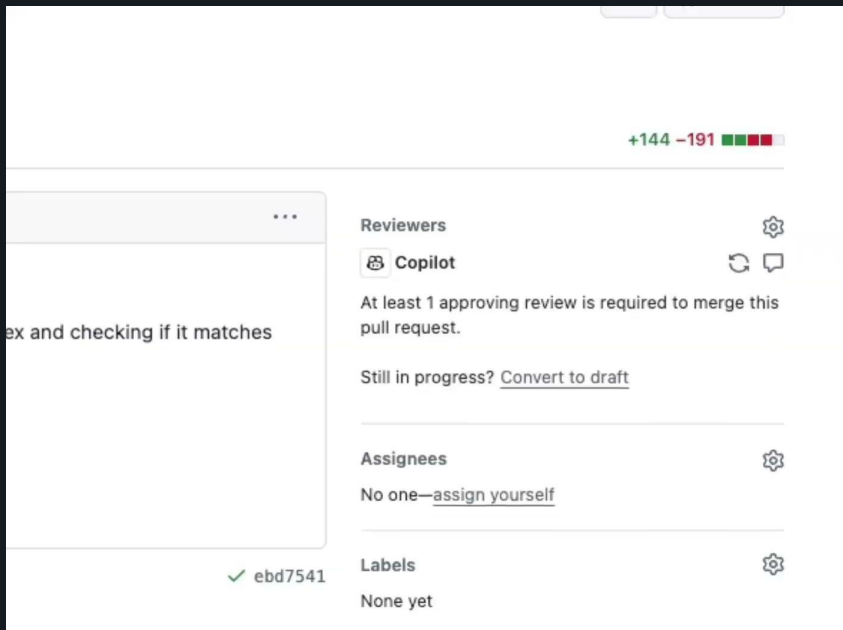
+144 −191

...

ex and checking if it matches

✓ ebd7541

Reviewers

Copilot

At least 1 approving review is required to merge this pull request.

Still in progress? Convert to draft

Assignees

No one—assign yourself

Labels

None yet